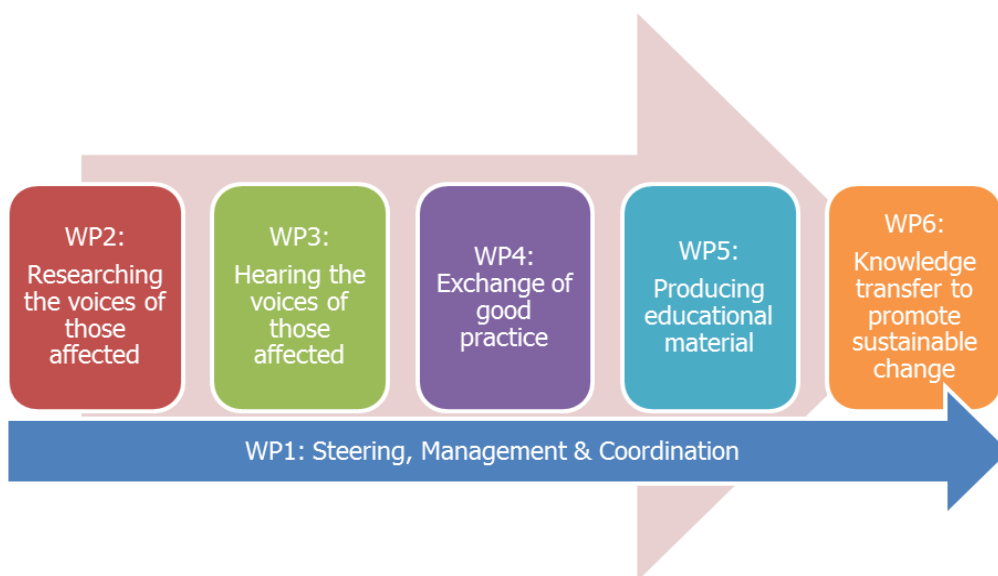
WP2:
Researching the voices of those affected

WP3:
Hearing the voices of those affected

WP4:
Exchange of good practice

WP5:
Producing educational material

WP6:
Knowledge transfer to promote sustainable change

WP1: Steering, Management & Coordination